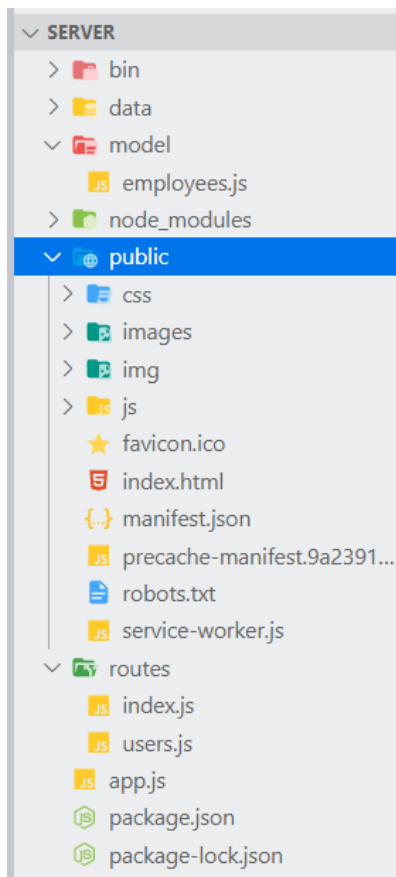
SERVER
bin
data
model
JS employees.js
node_modules
public
css
images
img
js
favicon.ico
index.html
{...} manifest.json
JS precache-manifest.9a2391...
robots.txt
JS service-worker.js
routes
JS index.js
JS users.js
JS app.js
package.json
package-lock.json